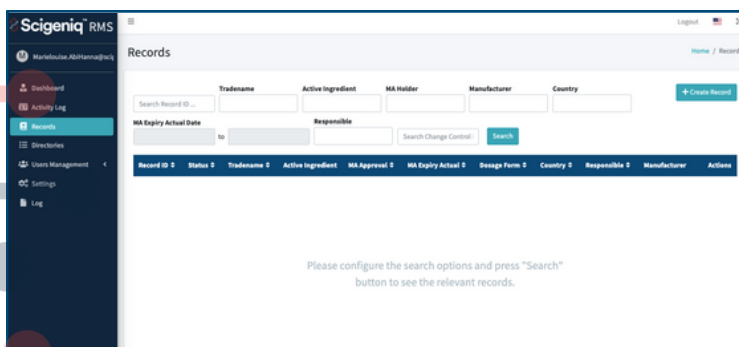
Scigeniq™ RMS
≡
Logout
Marielouise.AbiHanna@sciq
Dashboard
Activity Log
Records
Directories
Users Management
Settings
Log

Records
Home / Record

Tradename
Active Ingredient
MA Holder
Manufacturer
Country
Search Record ID ...
+ Create Record
MA Expiry Actual Date
to
Responsible
Search Change Control
Search

| Record ID | Status | Tradename | Active Ingredient | MA Approval | MA Expiry Actual | Dosage Form | Country | Responsible | Manufacturer | Actions |
|---|---|---|---|---|---|---|---|---|---|---|

Please configure the search options and press "Search" button to see the relevant records.